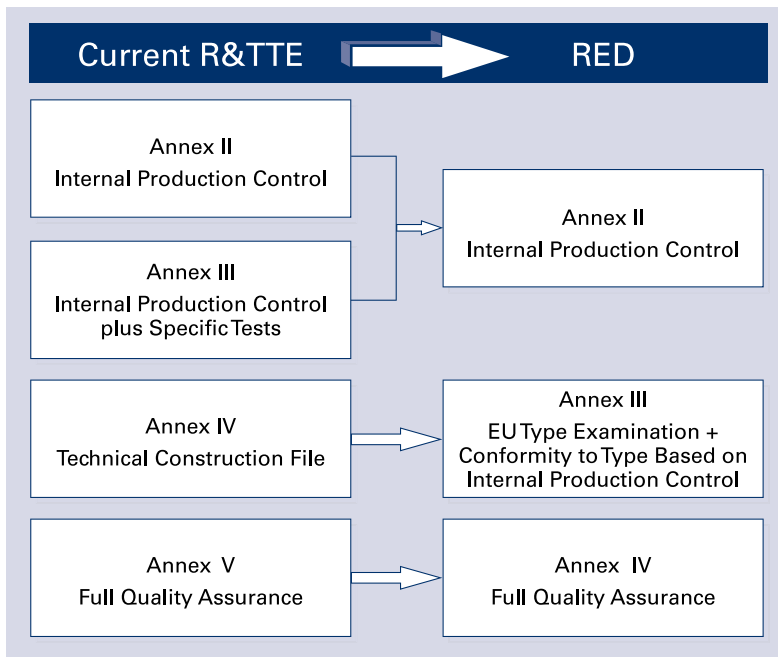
Current R&TTE

RED

Annex II
Internal Production Control

Annex III
Internal Production Control plus Specific Tests

Annex II
Internal Production Control

Annex IV
Technical Construction File

Annex III
EU Type Examination + Conformity to Type Based on Internal Production Control

Annex V
Full Quality Assurance

Annex IV
Full Quality Assurance